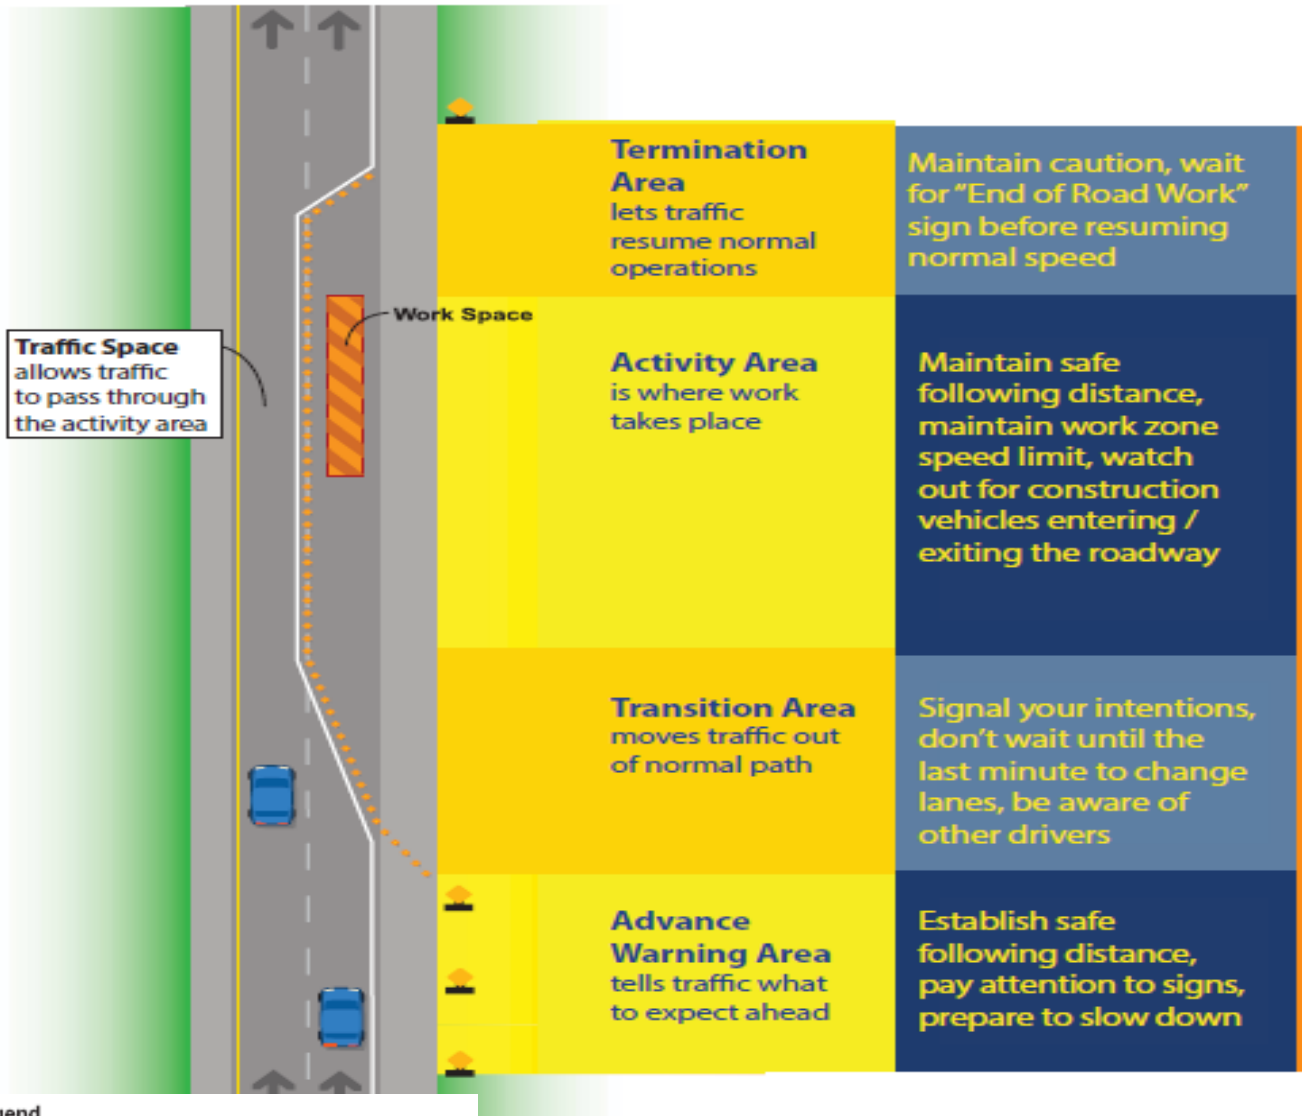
Termination Area
lets traffic resume normal operations

Maintain caution, wait for "End of Road Work" sign before resuming normal speed

Work Space

Traffic Space
allows traffic to pass through the activity area

Activity Area
is where work takes place

Maintain safe following distance, maintain work zone speed limit, watch out for construction vehicles entering / exiting the roadway

Transition Area
moves traffic out of normal path

Signal your intentions, don't wait until the last minute to change lanes, be aware of other drivers

Advance Warning Area
tells traffic what to expect ahead

Establish safe following distance, pay attention to signs, prepare to slow down

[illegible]end